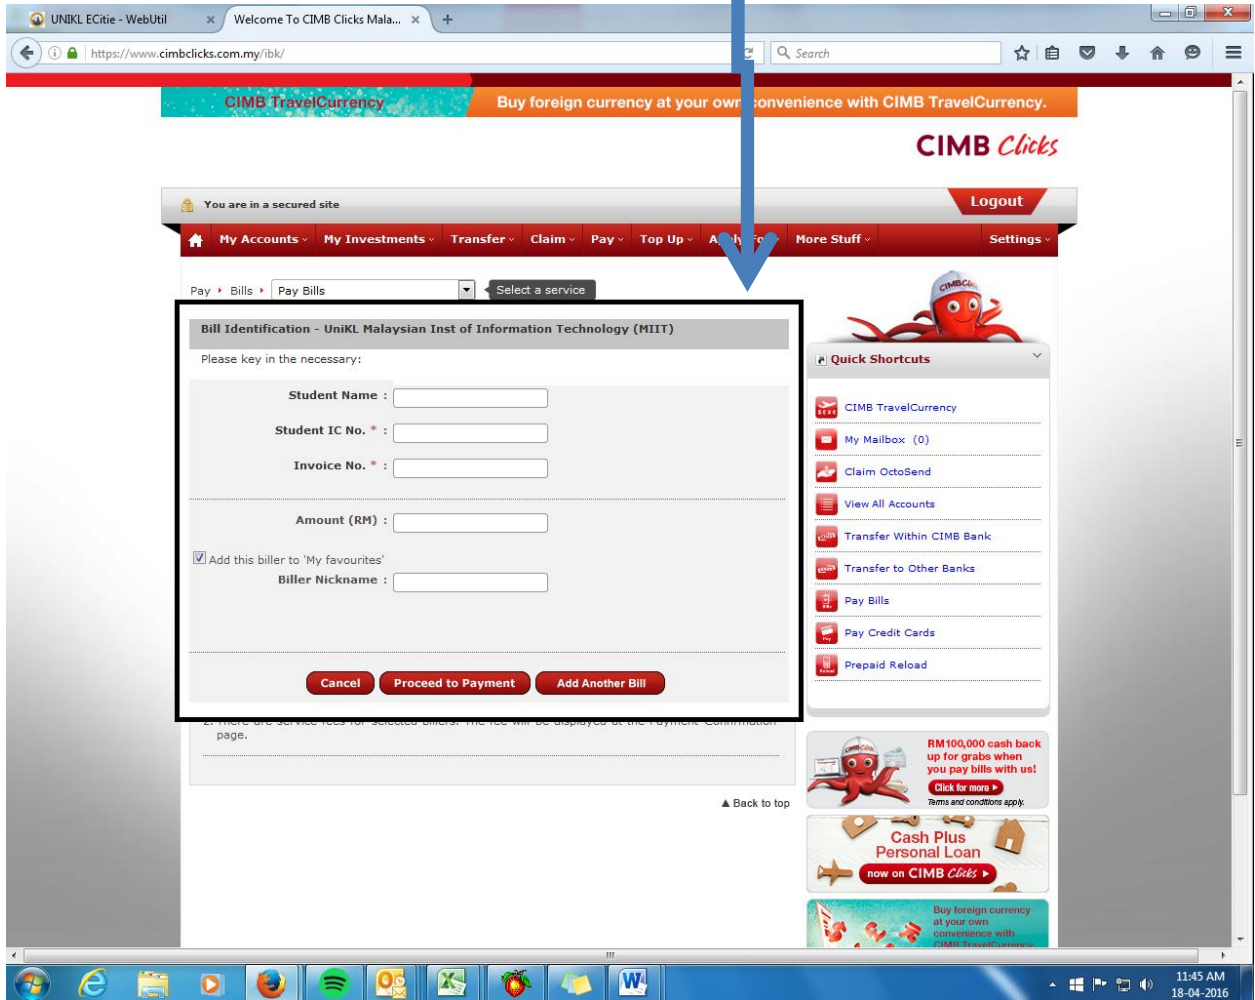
UNIKL ECitie - WebUtil
Welcome To CIMB Clicks Mala...
https://www.cimbclicks.com.my/ibk/
Search

CIMB TravelCurrency
Buy foreign currency at your own convenience with CIMB TravelCurrency.

CIMB Clicks

You are in a secured site
Logout

My Accounts
My Investments
Transfer
Claim
Pay
Top Up
A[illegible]
More Stuff
Settings

Pay ▸ Bills ▸ Pay Bills
Select a service

Bill Identification - UniKL Malaysian Inst of Information Technology (MIIT)

Please key in the necessary:

Student Name :
Student IC No. * :
Invoice No. * :

Amount (RM) :

Add this biller to 'My favourites'
Biller Nickname :

Cancel
Proceed to Payment
Add Another Bill

2. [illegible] page.

▲ Back to top

Quick Shortcuts
CIMB TravelCurrency
My Mailbox (0)
Claim OctoSend
View All Accounts
Transfer Within CIMB Bank
Transfer to Other Banks
Pay Bills
Pay Credit Cards
Prepaid Reload

RM100,000 cash back up for grabs when you pay bills with us!
Click for more ▸
Terms and conditions apply.

Cash Plus Personal Loan
now on CIMB Clicks ▸

Buy foreign currency at your own convenience with CIMB TravelCurrency

11:45 AM
18-04-2016